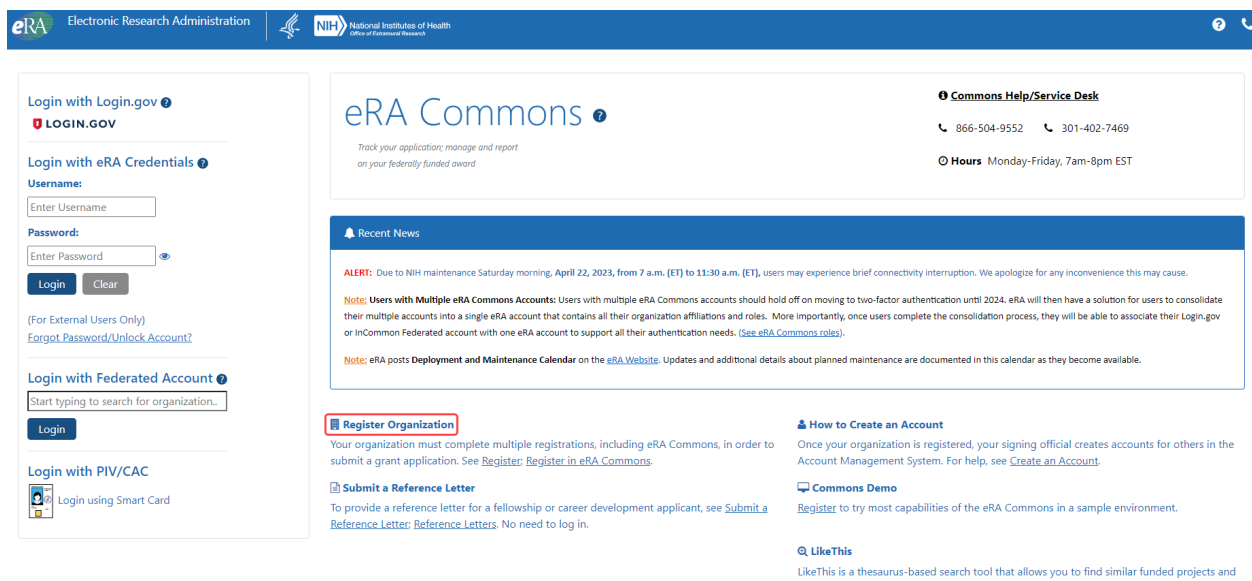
eRA Electronic Research Administration NIH National Institutes of Health Office of Extramural Research

Login with Login.gov
LOGIN.GOV

Login with eRA Credentials
Username:
Enter Username
Password:
Enter Password
Login Clear

(For External Users Only)
Forgot Password/Unlock Account?

Login with Federated Account
Start typing to search for organization..
Login

Login with PIV/CAC
Login using Smart Card

eRA Commons
Track your application; manage and report on your federally funded award

Commons Help/Service Desk
866-504-9552 301-402-7469
Hours Monday-Friday, 7am-8pm EST

Recent News

ALERT: Due to NIH maintenance Saturday morning, April 22, 2023, from 7 a.m. (ET) to 11:30 a.m. (ET), users may experience brief connectivity interruption. We apologize for any inconvenience this may cause.

Note: Users with Multiple eRA Commons Accounts: Users with multiple eRA Commons accounts should hold off on moving to two-factor authentication until 2024. eRA will then have a solution for users to consolidate their multiple accounts into a single eRA account that contains all their organization affiliations and roles. More importantly, once users complete the consolidation process, they will be able to associate their Login.gov or InCommon Federated account with one eRA account to support all their authentication needs. (See eRA Commons roles).

Note: eRA posts Deployment and Maintenance Calendar on the eRA Website. Updates and additional details about planned maintenance are documented in this calendar as they become available.

Register Organization
Your organization must complete multiple registrations, including eRA Commons, in order to submit a grant application. See Register; Register in eRA Commons.

Submit a Reference Letter
To provide a reference letter for a fellowship or career development applicant, see Submit a Reference Letter; Reference Letters. No need to log in.

How to Create an Account
Once your organization is registered, your signing official creates accounts for others in the Account Management System. For help, see Create an Account.

Commons Demo
Register to try most capabilities of the eRA Commons in a sample environment.

LikeThis
LikeThis is a thesaurus-based search tool that allows you to find similar funded projects and